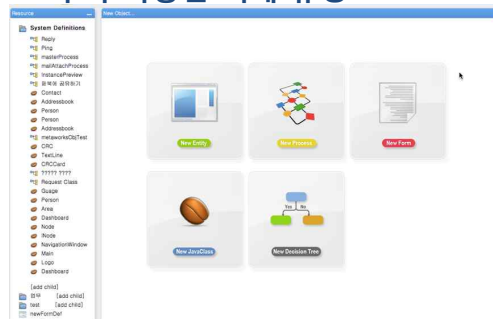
Resource

System Definitions
Reply
Ping
masterProcess
mailAttachProcess
InstancePreview
회계비 결재하기
Contact
Addressbook
Person
Person
Addressbook
metaworksObjTest
CRC
TextLine
CRCCard
????? ????
Request Class
Gusge
Person
Area
Dashboard
Node
INode
NavigationWindow
Main
Logo
Dashboard

[add child]
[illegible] [add child]
test [add child]
newFormDef

New Object...

New Entity
New Process
New Form
New JavaClass
Yes
No
New Decision Tree